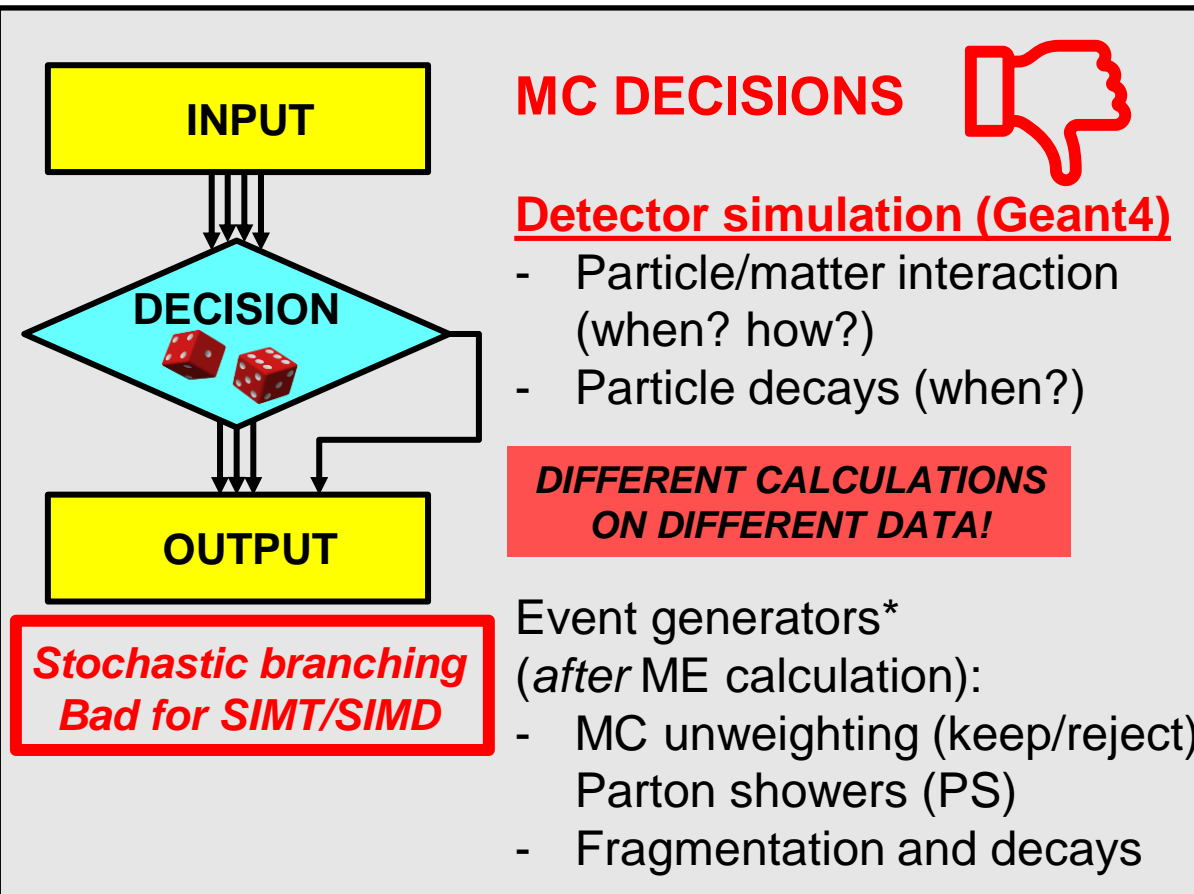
INPUT

DECISION

OUTPUT

Stochastic branching
Bad for SIMT/SIMD

MC DECISIONS

Detector simulation (Geant4)

- Particle/matter interaction (when? how?)
- Particle decays (when?)

DIFFERENT CALCULATIONS ON DIFFERENT DATA!

Event generators*
(*after* ME calculation):

- MC unweighting (keep/reject)
Parton showers (PS)
- Fragmentation and decays